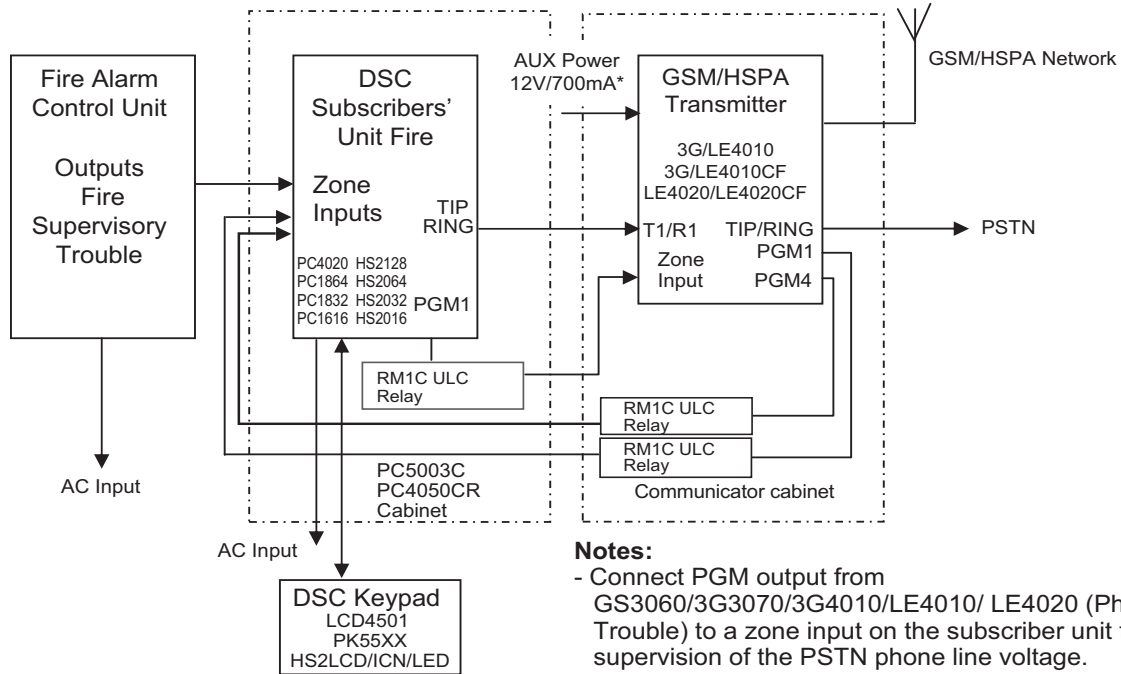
Fire Alarm Control Unit

Outputs
Fire
Supervisory
Trouble

AC Input

DSC Subscribers' Unit Fire

Zone Inputs

TIP RING

PC4020 HS2128
PC1864 HS2064
PC1832 HS2032
PC1616 HS2016

PGM1

RM1C ULC Relay

PC5003C
PC4050CR
Cabinet

AC Input

DSC Keypad
LCD4501
PK55XX
HS2LCD/ICN/LED

AUX Power
12V/700mA*

GSM/HSPA Transmitter

3G/LE4010
3G/LE4010CF
LE4020/LE4020CF

T1/R1

Zone Input

TIP/RING
PGM1
PGM4

GSM/HSPA Network

PSTN

RM1C ULC Relay

RM1C ULC Relay

Communicator cabinet

Notes:
- Connect PGM output from GS3060/3G3070/3G4010/LE4010/ LE4020 (Ph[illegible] Trouble) to a zone input on the subscriber unit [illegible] supervision of the PSTN phone line voltage.